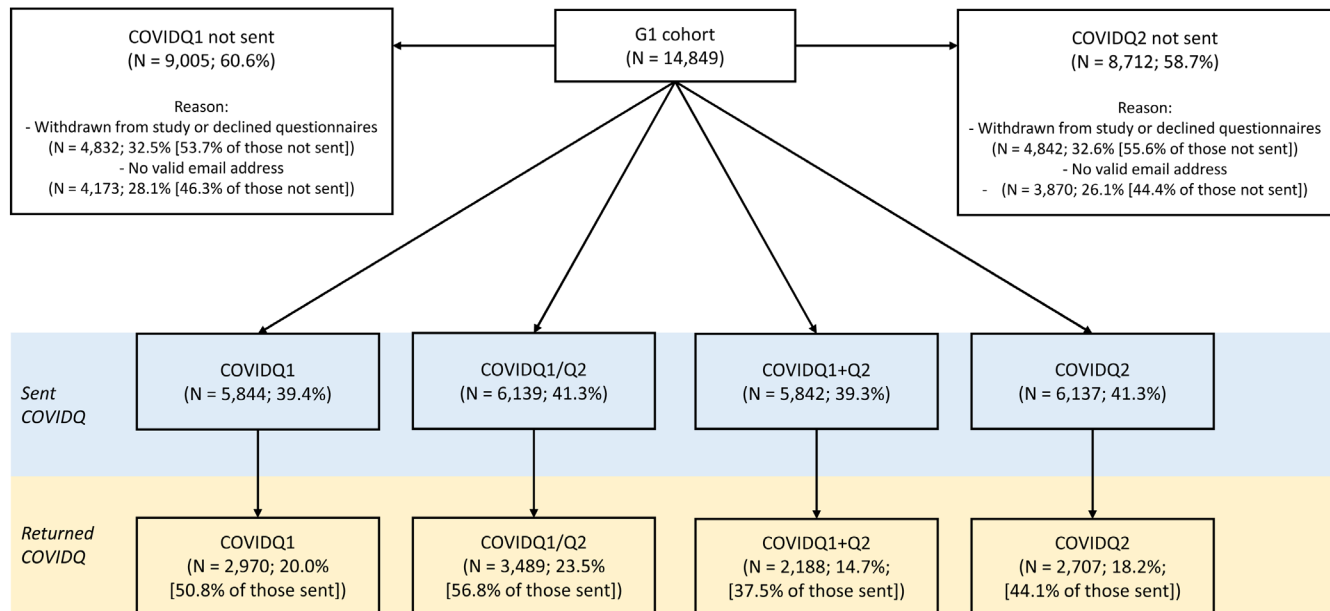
G1 cohort
(N = 14,849)

COVIDQ1 not sent
(N = 9,005; 60.6%)

Reason:
- Withdrawn from study or declined questionnaires
(N = 4,832; 32.5% [53.7% of those not sent])
- No valid email address
(N = 4,173; 28.1% [46.3% of those not sent])

COVIDQ2 not sent
(N = 8,712; 58.7%)

Reason:
- Withdrawn from study or declined questionnaires
(N = 4,842; 32.6% [55.6% of those not sent])
- No valid email address
- (N = 3,870; 26.1% [44.4% of those not sent])

Sent COVIDQ

COVIDQ1
(N = 5,844; 39.4%)

COVIDQ1/Q2
(N = 6,139; 41.3%)

COVIDQ1+Q2
(N = 5,842; 39.3%)

COVIDQ2
(N = 6,137; 41.3%)

Returned COVIDQ

COVIDQ1
(N = 2,970; 20.0%
[50.8% of those sent])

COVIDQ1/Q2
(N = 3,489; 23.5%
[56.8% of those sent])

COVIDQ1+Q2
(N = 2,188; 14.7%;
[37.5% of those sent])

COVIDQ2
(N = 2,707; 18.2%;
[44.1% of those sent])